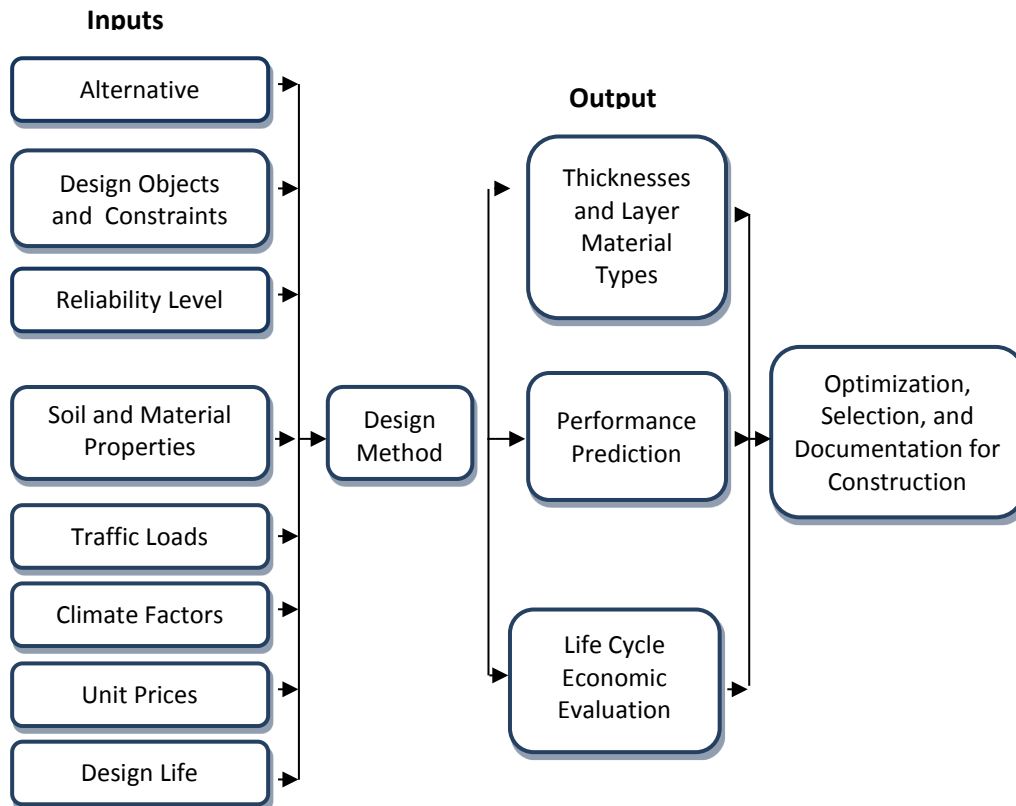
Inputs

Alternative

Design Objects and Constraints

Reliability Level

Soil and Material Properties

Traffic Loads

Climate Factors

Unit Prices

Design Life

Design Method

Output

Thicknesses and Layer Material Types

Performance Prediction

Life Cycle Economic Evaluation

Optimization, Selection, and Documentation for Construction